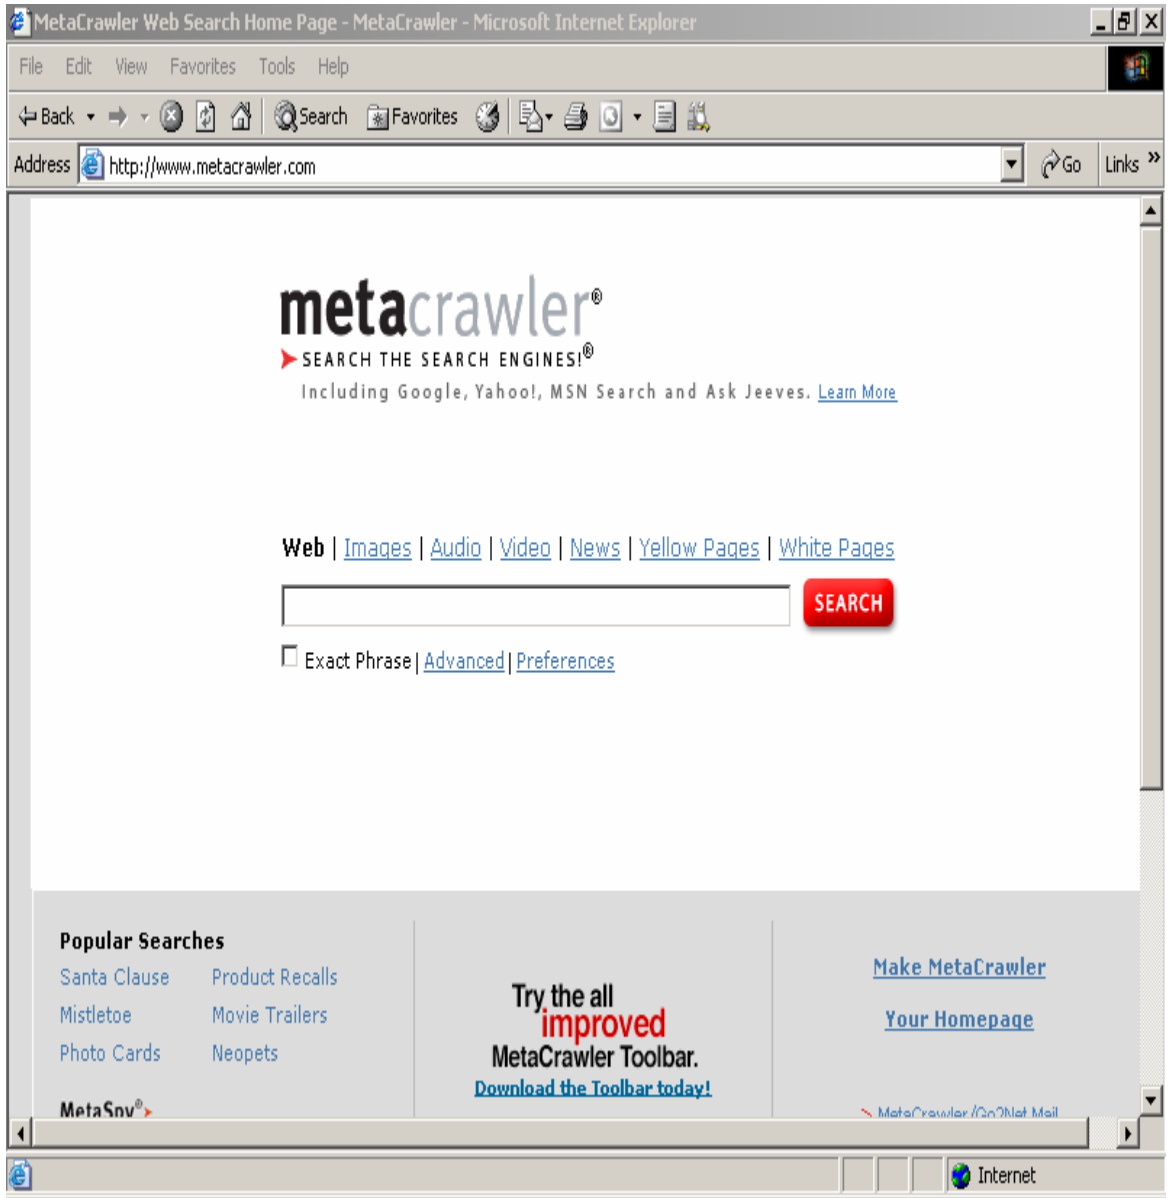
MetaCrawler Web Search Home Page - MetaCrawler - Microsoft Internet Explorer

File Edit View Favorites Tools Help

Back Search Favorites

Address http://www.metacrawler.com Go Links

metacrawler®
SEARCH THE SEARCH ENGINES!®
Including Google, Yahoo!, MSN Search and Ask Jeeves. Learn More

Web | Images | Audio | Video | News | Yellow Pages | White Pages

SEARCH

Exact Phrase | Advanced | Preferences

Popular Searches
Santa Clause
Mistletoe
Photo Cards
Product Recalls
Movie Trailers
Neopets

MetaSpy®

Try the all improved MetaCrawler Toolbar.
Download the Toolbar today!

Make MetaCrawler
Your Homepage

MetaCrawler/Go2Net Mail

Internet